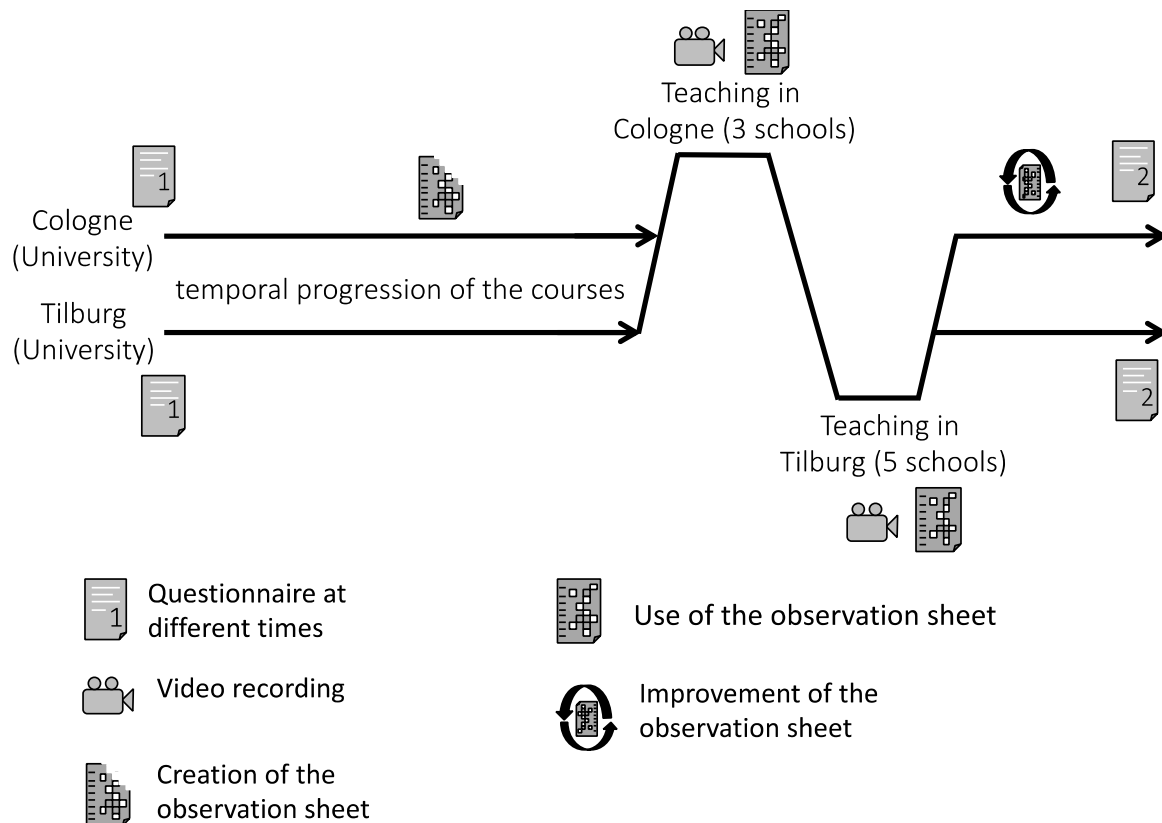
Teaching in Cologne (3 schools)

1

Cologne (University)

temporal progression of the courses

Tilburg (University)

1

2

2

Teaching in Tilburg (5 schools)

1 Questionnaire at different times

Video recording

Creation of the observation sheet

Use of the observation sheet

Improvement of the observation sheet